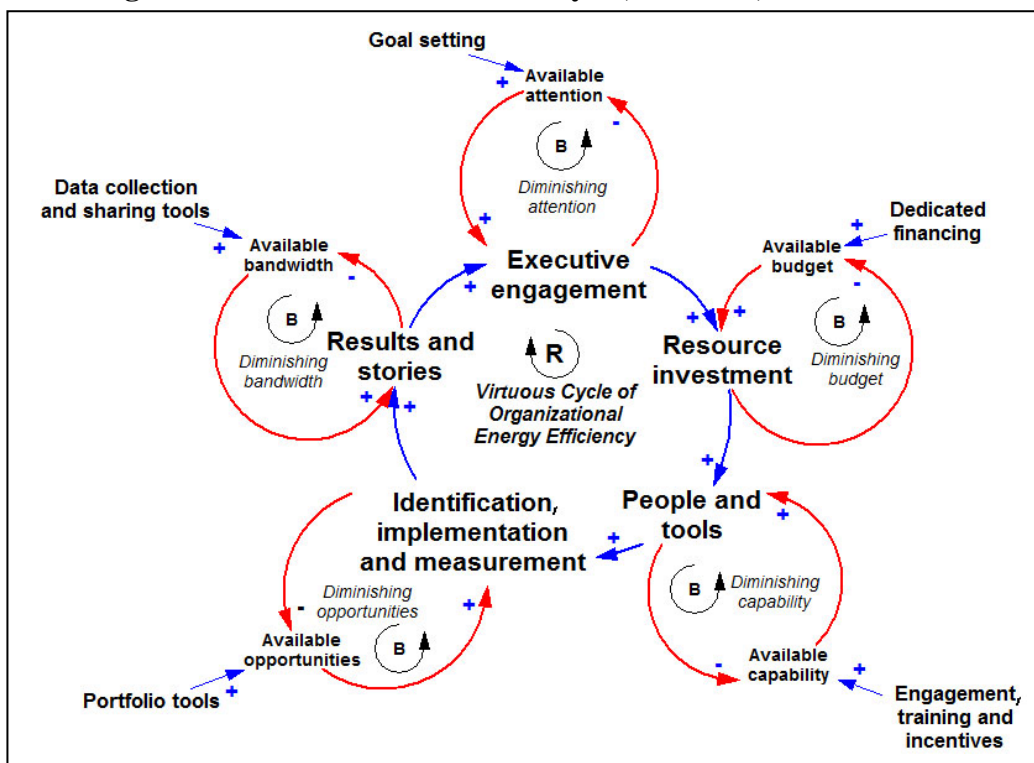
Goal setting
+
Available attention
-
B
Diminishing attention
+
Data collection and sharing tools
+
Available bandwidth
-
B
Diminishing bandwidth
Executive engagement
+
Dedicated financing
+
Available budget
-
+
+
B
Diminishing budget
Results and stories
R
Virtuous Cycle of Organizational Energy Efficiency
Resource investment
+
+
+
Identification, implementation and measurement
People and tools
+
+
-
Diminishing opportunities
+
B
Diminishing capability
Available opportunities
B
-
Available capability
+
Portfolio tools
+
Engagement, training and incentives